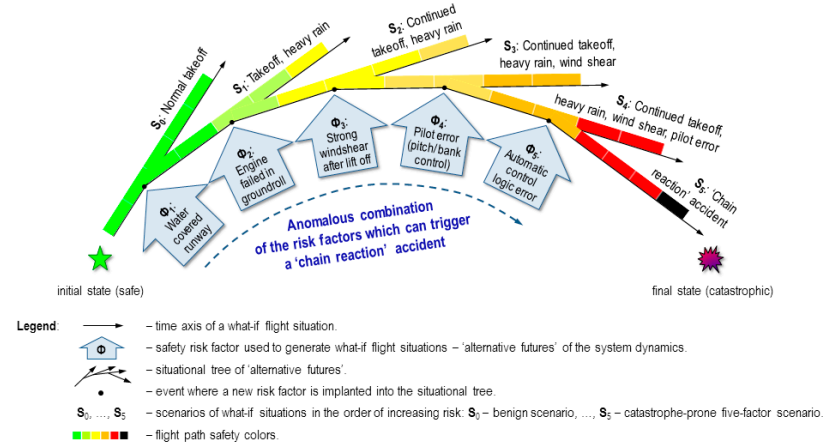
$S_0$: Normal takeoff

$S_1$: Takeoff, heavy rain

$S_2$: Continued takeoff, heavy rain

$S_3$: Continued takeoff, heavy rain, wind shear

$S_4$: Continued takeoff, heavy rain, wind shear, pilot error

$S_5$: 'Chain reaction' accident

$\Phi_1$: Water covered runway

$\Phi_2$: Engine failed in groundroll

$\Phi_3$: Strong windshear after lift off

$\Phi_4$: Pilot error (pitch/bank control)

$\Phi_5$: Automatic control logic error

Anomalous combination of the risk factors which can trigger a 'chain reaction' accident

initial state (safe)

final state (catastrophic)

Legend: – time axis of a what-if flight situation.

$\Phi$ – safety risk factor used to generate what-if flight situations – 'alternative futures' of the system dynamics.

– situational tree of 'alternative futures'.

– event where a new risk factor is implanted into the situational tree.

$S_0$, ..., $S_5$ – scenarios of what-if situations in the order of increasing risk: $S_0$ – benign scenario, ..., $S_5$ – catastrophe-prone five-factor scenario.

– flight path safety colors.